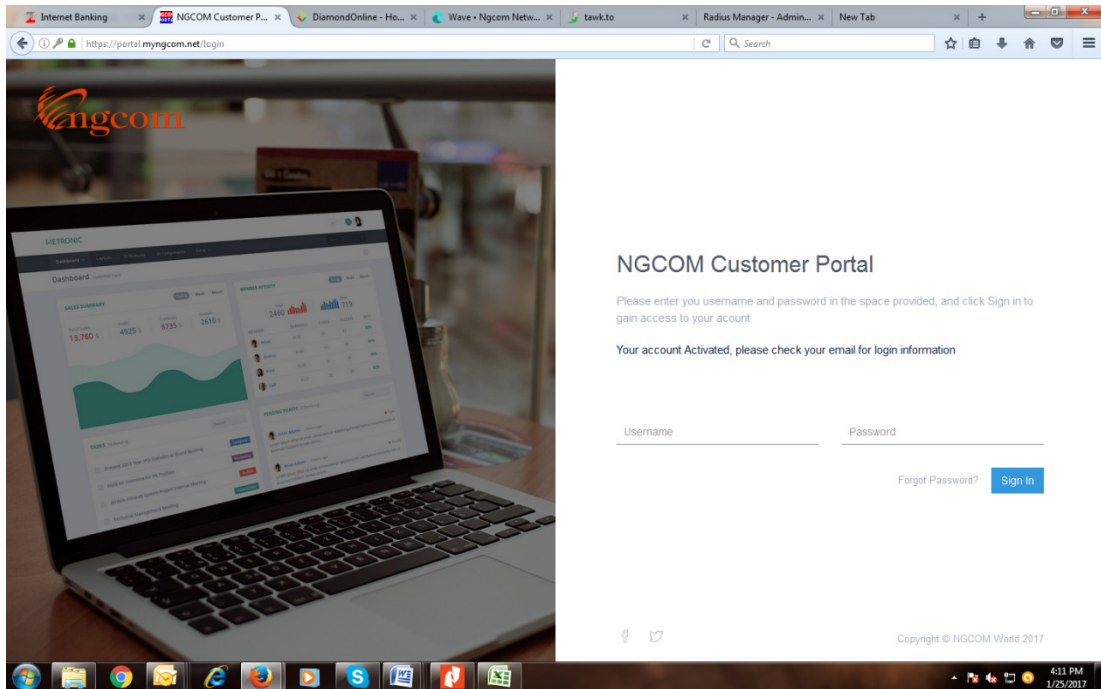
Internet Banking ×
NGCOM Customer P... ×
DiamondOnline - Ho... ×
Wave • Ngcom Netw... ×
tawk.to ×
Radius Manager - Admin... ×
New Tab ×
+

https://portal.myngcom.net/login
Search

ngcom

METRONIC
Dashboard
SALES SUMMARY
13,760
4925
8735
2610
MEMBER ACTIVITY
2460
719
TASKS

NGCOM Customer Portal

Please enter you username and password in the space provided, and click Sign in to gain access to your acount

Your account Activated, please check your email for login information

Username
Password

Forgot Password?
Sign In

Copyright © NGCOM World 2017

4:11 PM
1/25/2017